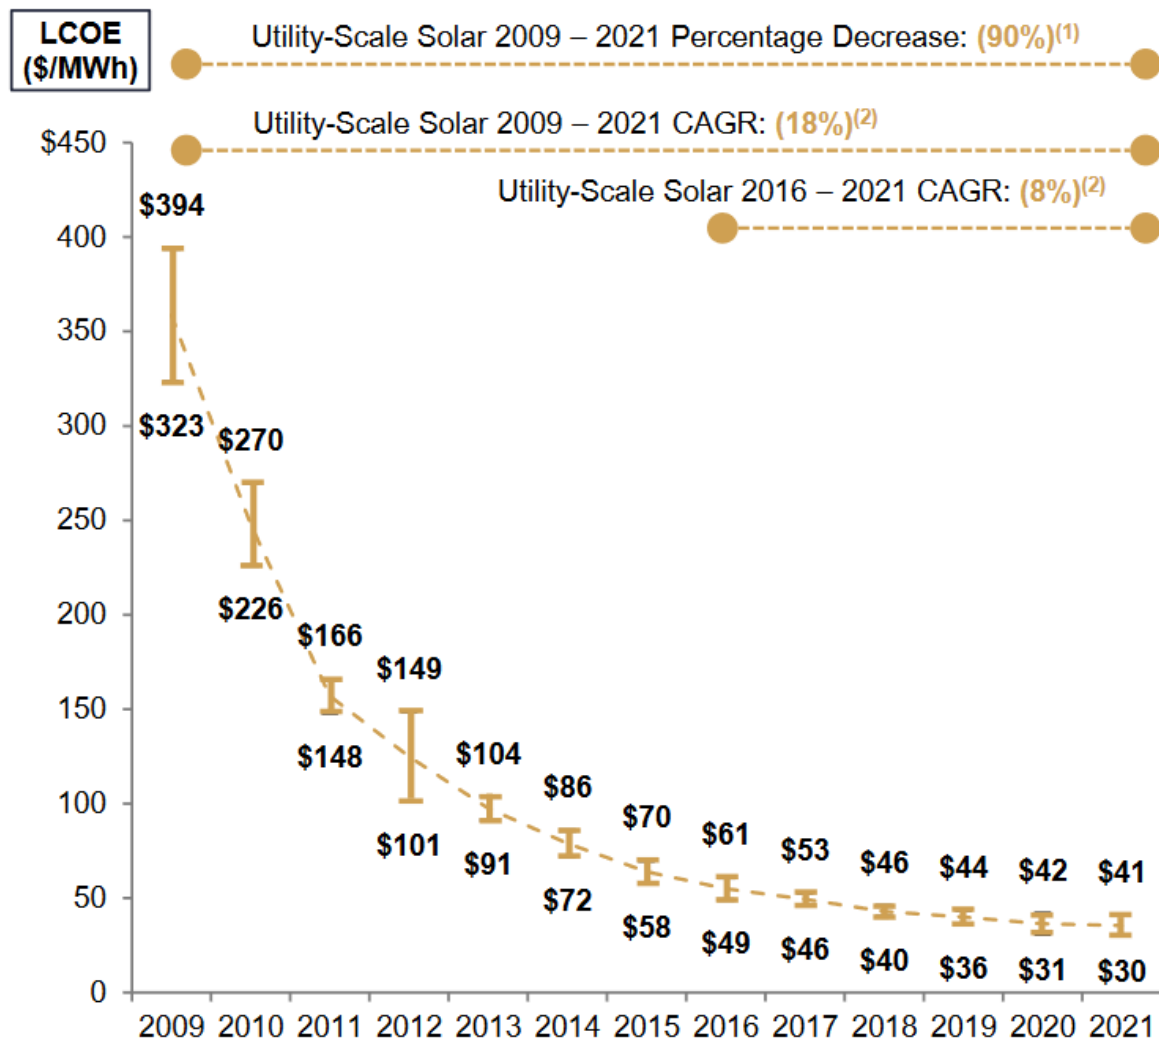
LCOE ($/MWh)

Utility-Scale Solar 2009 – 2021 Percentage Decrease: (90%)$^{(1)}$

Utility-Scale Solar 2009 – 2021 CAGR: (18%)$^{(2)}$

Utility-Scale Solar 2016 – 2021 CAGR: (8%)$^{(2)}$

$450
400
350
300
250
200
150
100
50
0

$394
$323
$270
$226
$166
$148
$149
$101
$104
$91
$86
$72
$70
$58
$61
$49
$53
$46
$46
$40
$44
$36
$42
$31
$41
$30

2009 2010 2011 2012 2013 2014 2015 2016 2017 2018 2019 2020 2021